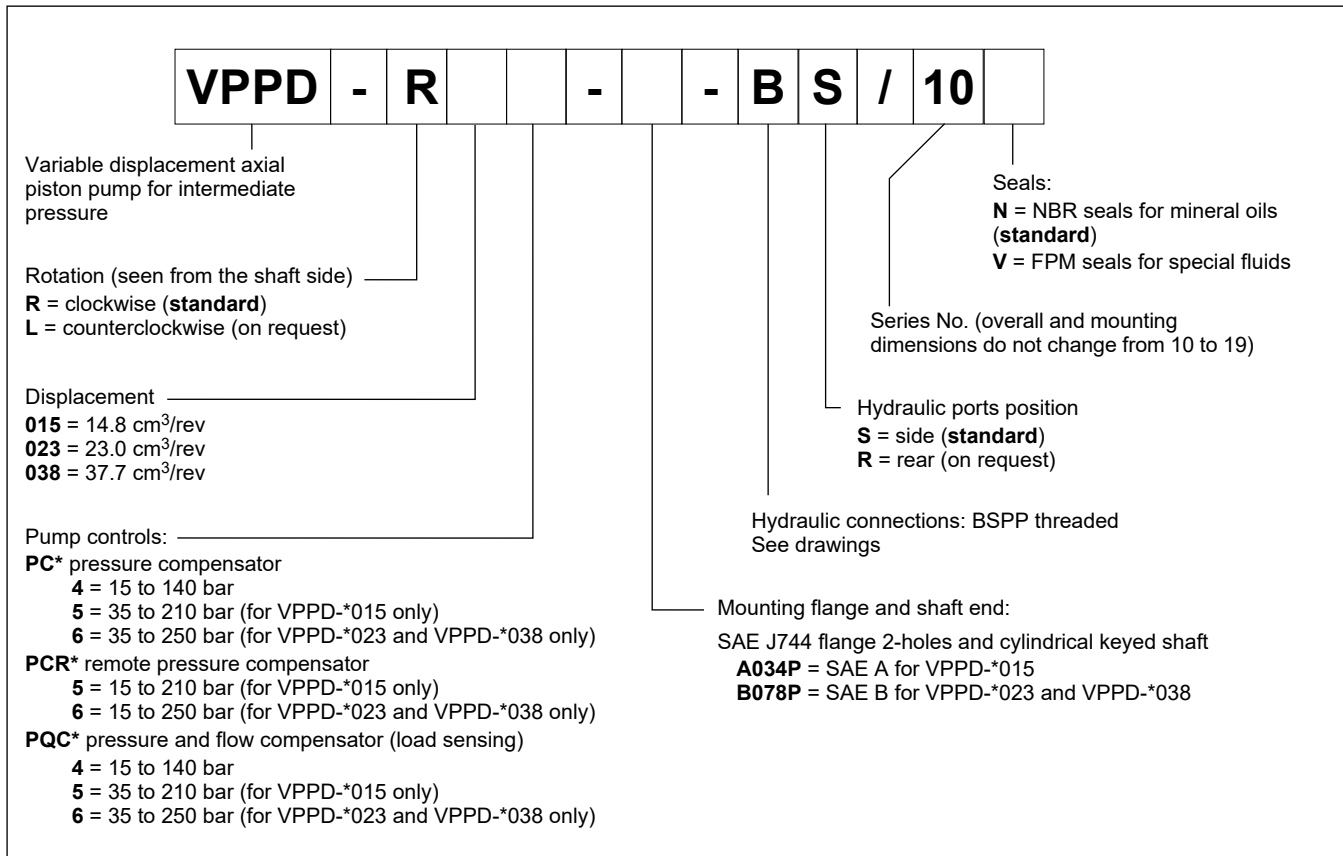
| VPPD | - | R | | | - | | - | B | S | / | 10 | |
|---|---|---|---|---|---|---|---|---|---|---|---|---|

Variable displacement axial piston pump for intermediate pressure

Rotation (seen from the shaft side)
**R** = clockwise (**standard**)
**L** = counterclockwise (on request)

Displacement
**015** = 14.8 cm$^3$/rev
**023** = 23.0 cm$^3$/rev
**038** = 37.7 cm$^3$/rev

Pump controls:
**PC*** pressure compensator
**4** = 15 to 140 bar
**5** = 35 to 210 bar (for VPPD-*015 only)
**6** = 35 to 250 bar (for VPPD-*023 and VPPD-*038 only)
**PCR*** remote pressure compensator
**5** = 15 to 210 bar (for VPPD-*015 only)
**6** = 15 to 250 bar (for VPPD-*023 and VPPD-*038 only)
**PQC*** pressure and flow compensator (load sensing)
**4** = 15 to 140 bar
**5** = 35 to 210 bar (for VPPD-*015 only)
**6** = 35 to 250 bar (for VPPD-*023 and VPPD-*038 only)

Seals:
**N** = NBR seals for mineral oils (**standard**)
**V** = FPM seals for special fluids

Series No. (overall and mounting dimensions do not change from 10 to 19)

Hydraulic ports position
**S** = side (**standard**)
**R** = rear (on request)

Hydraulic connections: BSPP threaded
See drawings

Mounting flange and shaft end:

SAE J744 flange 2-holes and cylindrical keyed shaft
**A034P** = SAE A for VPPD-*015
**B078P** = SAE B for VPPD-*023 and VPPD-*038